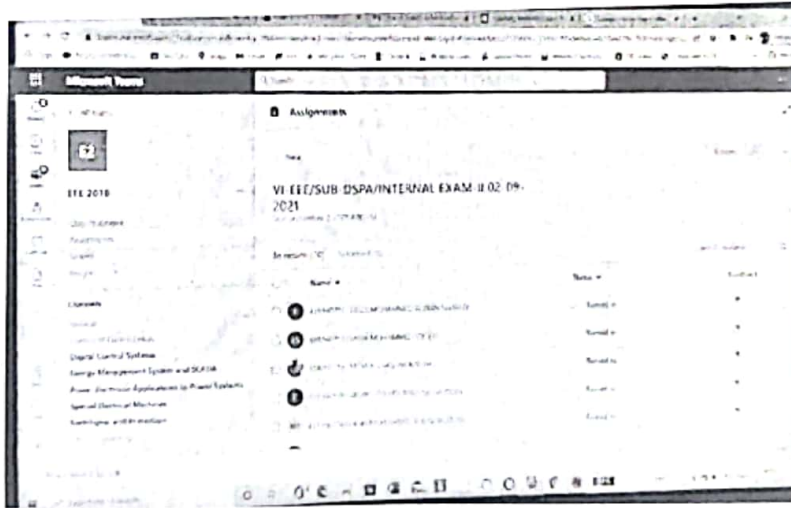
Microsoft Teams

Search

Assignments

EEE 2018

VI EEE/SUB-DSPA/INTERNAL EXAM II 02-09-2021

To return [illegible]

Name

Status

Channels

Digital Control Systems

Energy Management System and SCADA

Power Electronic Applications to Power Systems

Special Electrical Machines

Switchgear and Protection

Turned in

Turned in

Turned in

Turned in

Turned in